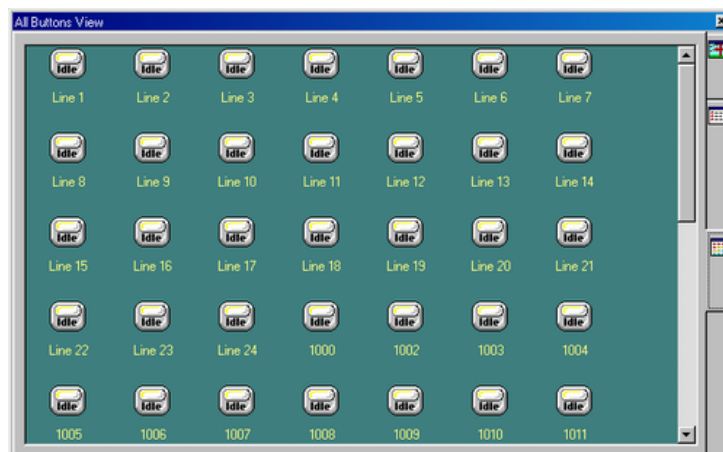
All Buttons View

Idle
Line 1
Idle
Line 2
Idle
Line 3
Idle
Line 4
Idle
Line 5
Idle
Line 6
Idle
Line 7

Idle
Line 8
Idle
Line 9
Idle
Line 10
Idle
Line 11
Idle
Line 12
Idle
Line 13
Idle
Line 14

Idle
Line 15
Idle
Line 16
Idle
Line 17
Idle
Line 18
Idle
Line 19
Idle
Line 20
Idle
Line 21

Idle
Line 22
Idle
Line 23
Idle
Line 24
Idle
1000
Idle
1002
Idle
1003
Idle
1004

Idle
1005
Idle
1006
Idle
1007
Idle
1008
Idle
1009
Idle
1010
Idle
1011